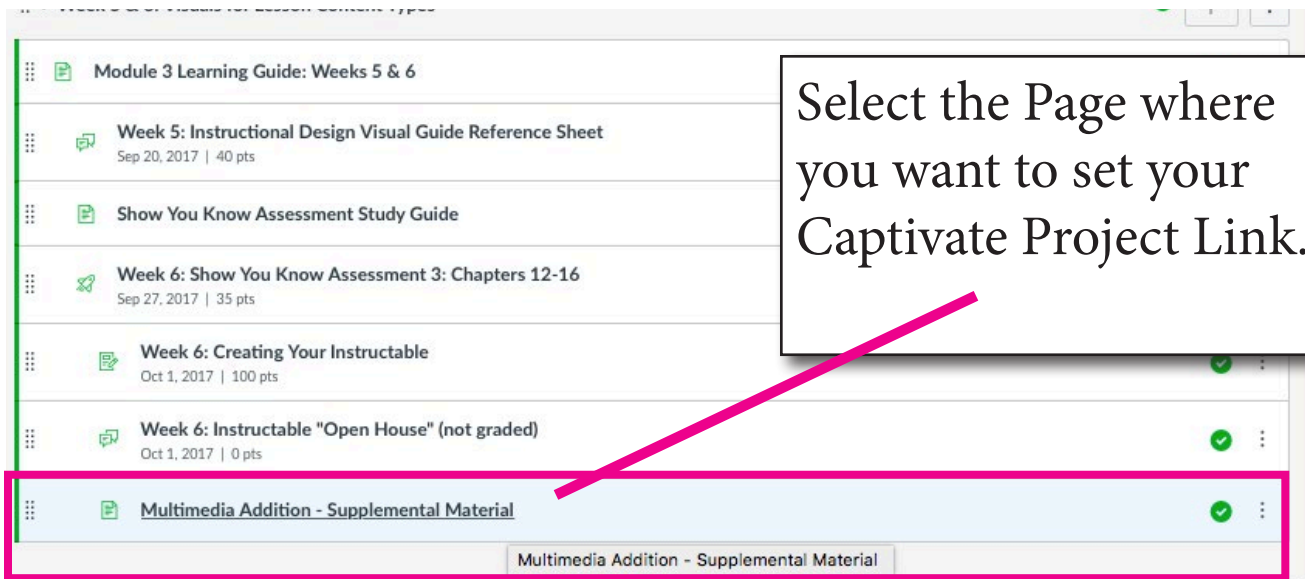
Week 5 & 6: Visuals for Lesson Content Types

Module 3 Learning Guide: Weeks 5 & 6

Week 5: Instructional Design Visual Guide Reference Sheet
Sep 20, 2017 | 40 pts

Show You Know Assessment Study Guide

Week 6: Show You Know Assessment 3: Chapters 12-16
Sep 27, 2017 | 35 pts

Week 6: Creating Your Instructable
Oct 1, 2017 | 100 pts

Week 6: Instructable "Open House" (not graded)
Oct 1, 2017 | 0 pts

Multimedia Addition - Supplemental Material

Multimedia Addition - Supplemental Material

Select the Page where you want to set your Captivate Project Link.